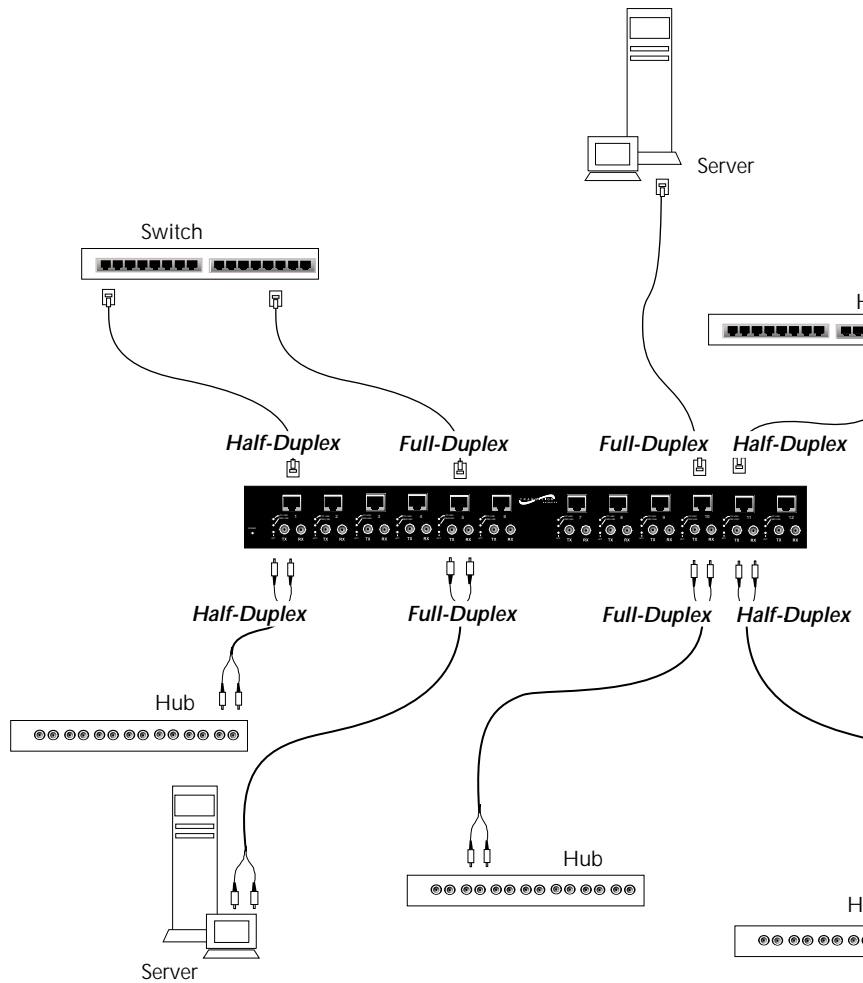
Server

Switch

H

Half-Duplex
Full-Duplex
Full-Duplex
Half-Duplex

TX RX TX RX TX RX TX RX TX RX TX RX TX RX TX RX TX RX TX RX TX RX TX RX

Half-Duplex
Full-Duplex
Full-Duplex
Half-Duplex

Hub

Hub

H

Server